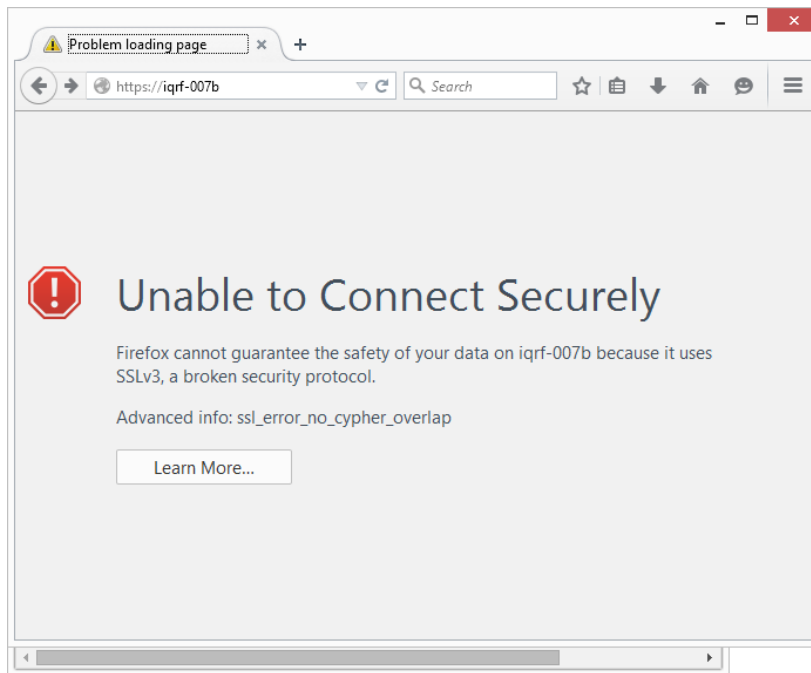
Problem loading page

https://iqrf-007b

Search

Unable to Connect Securely

Firefox cannot guarantee the safety of your data on iqrf-007b because it uses SSLv3, a broken security protocol.

Advanced info: ssl_error_no_cypher_overlap

Learn More...